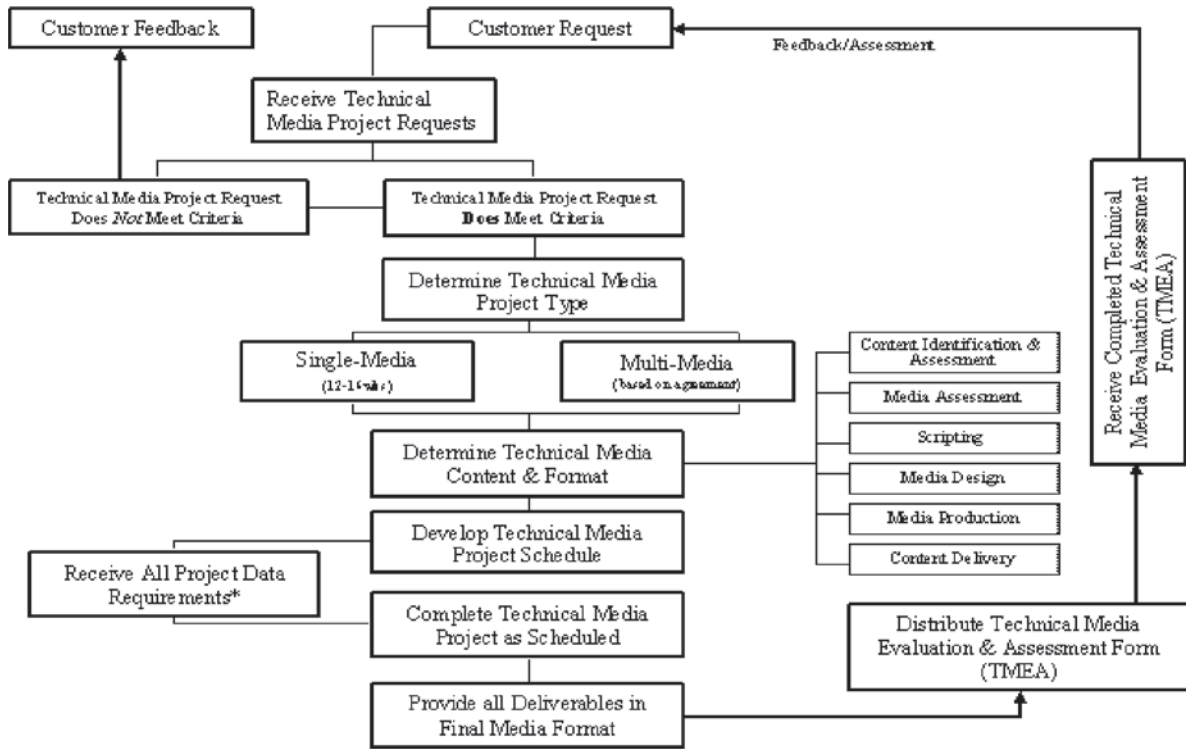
Customer Feedback

Customer Request

Feedback/Assessment

Receive Technical Media Project Requests

Technical Media Project Request Does *Not* Meet Criteria

Technical Media Project Request **Does** Meet Criteria

Determine Technical Media Project Type

Single-Media (12-16 wks)

Multi-Media (based on agreement)

Content Identification & Assessment

Media Assessment

Scripting

Media Design

Media Production

Content Delivery

Determine Technical Media Content & Format

Develop Technical Media Project Schedule

Receive All Project Data Requirements*

Complete Technical Media Project as Scheduled

Provide all Deliverables in Final Media Format

Distribute Technical Media Evaluation & Assessment Form (TMEA)

Receive Completed Technical Media Evaluation & Assessment Form (TMEA)